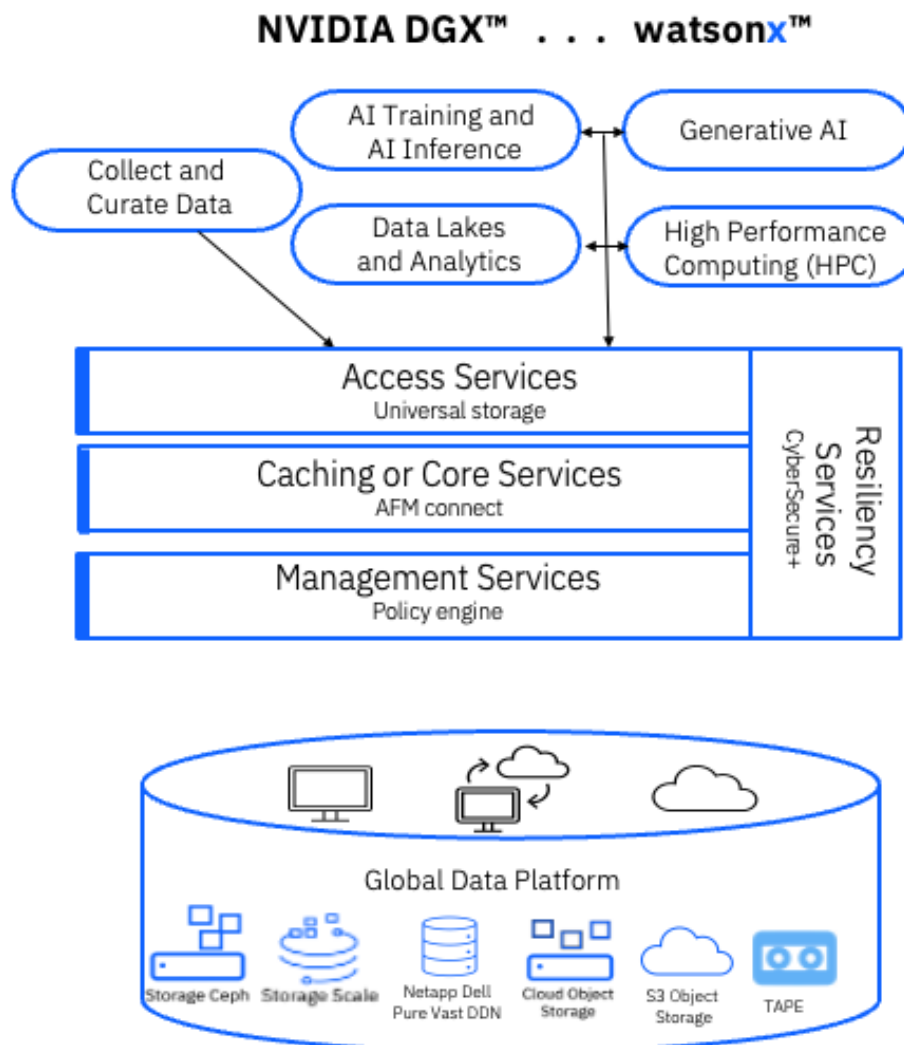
NVIDIA DGX™ . . . watsonx™

AI Training and AI Inference

Generative AI

Collect and Curate Data

Data Lakes and Analytics

High Performance Computing (HPC)

Access Services
Universal storage

Caching or Core Services
AFM connect

Management Services
Policy engine

Resiliency Services
CyberSecure+

Global Data Platform

Storage Ceph

Storage Scale

Netapp Dell Pure Vast DDN

Cloud Object Storage

S3 Object Storage

TAPE